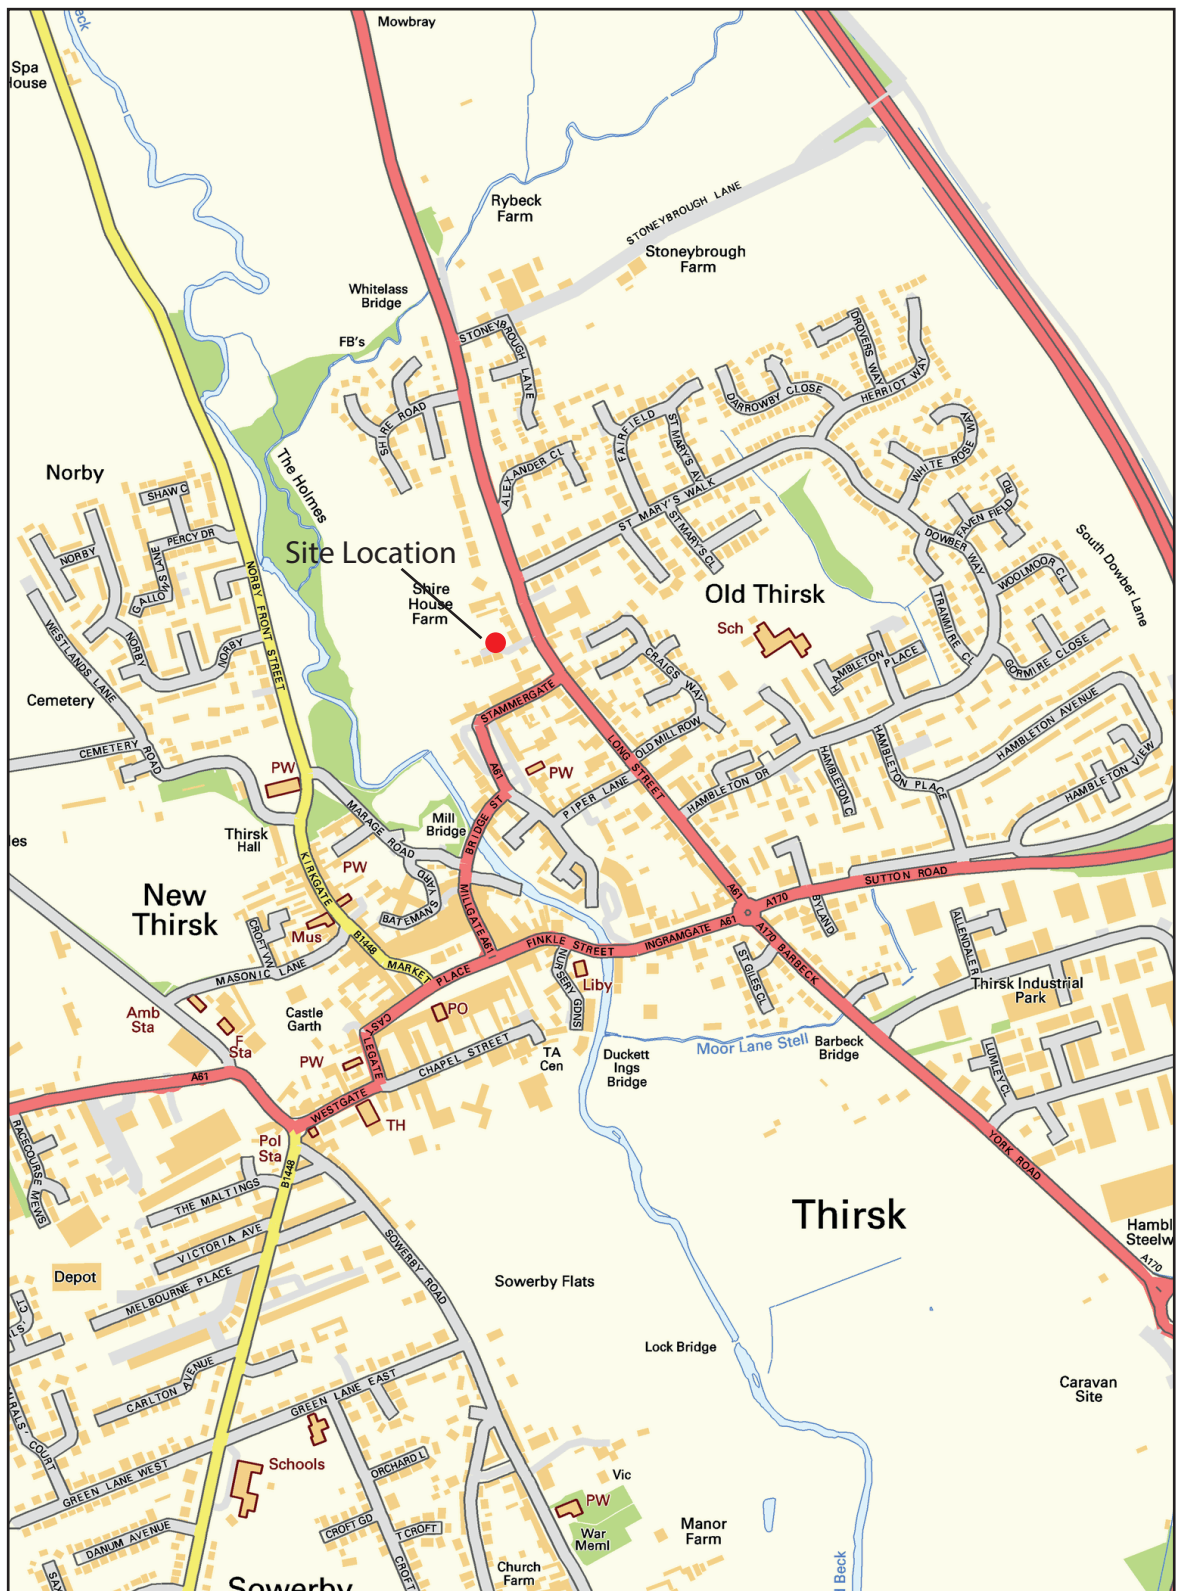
Mowbray
Spa
louse
Rybeck
Farm
STONEYBROUGH LANE
Stoneybrough
Farm
Whitelass
Bridge
FB's
STONEYBROUGH LANE
SHIRE ROAD
ALEXANDER CL
FAIRFIELD
ST MARY'S AV
DARROWBY CLOSE
DROVERS WAY
HERRIOT WAY
WHITE ROSE WAY
ST MARY'S WALK
ST MARY'S CL
DOWBER WAY
FAVEN FIELD
South Dowber Lane
WOOLMOOR CL
Norby
SHAW C
PERCY DR
NORBY
LANE
GALLOW
NORBY
NORBY
NORBY FRONT STREET
The Holmes
Site Location
Shire
House
Farm
Old Thirsk
Sch
TRANMIRE CL
GORMIRE CLOSE
HAMBLETON PLACE
CRAIGS WAY
WESTLANDS LANE
Cemetery
CEMETERY ROAD
STAMMERGATE
OLD MILL ROW
HAMBLETON AVENUE
HAMBLETON VIEW
HAMBLETON DR
HAMBLETON C
HAMBLETON PLACE
PW
A61
PW
PIPER LANE
LONG STREET
MARAGE ROAD
Mill
Bridge
BRIDGE ST
Thirsk
Hall
les
PW
KIRKGATE
ORCHARD
BATEMAN
SUTTON ROAD
A61
A170
BYLAND
New
Thirsk
Mus
CROFT VW
B1448
MILLGATE A61
MARKET PLACE
FINKLE STREET
INGRAMGATE
A61
A170 BARBECK
ST GILES CL
ALLENDALE R
Thirsk Industrial
Park
MASONIC LANE
NURSERY GDNS
Liby
Amb
Sta
F
Sta
Castle
Garth
PO
CASTLEGATE
CHAPEL STREET
TA
Cen
Duckett
Ings
Bridge
Moor Lane Stell
Barbeck
Bridge
LUMLEY CL
PW
A61
WESTGATE
TH
YORK ROAD
RACECOURSE MEWS
Pol
Sta
B1448
THE MALTINGS
Thirsk
VICTORIA AVE
SOWERBY ROAD
Hambl
Steelw
A170
Depot
MELBOURNE PLACE
Sowerby Flats
Lock Bridge
CARLTON AVENUE
GREEN LANE EAST
Caravan
Site
Schools
ORCHARD L
GREEN LANE WEST
Vic
PW
War
Meml
Manor
Farm
DANUM AVENUE
CROFT GD
T CROFT
Church
Farm
Sowerby
Beck